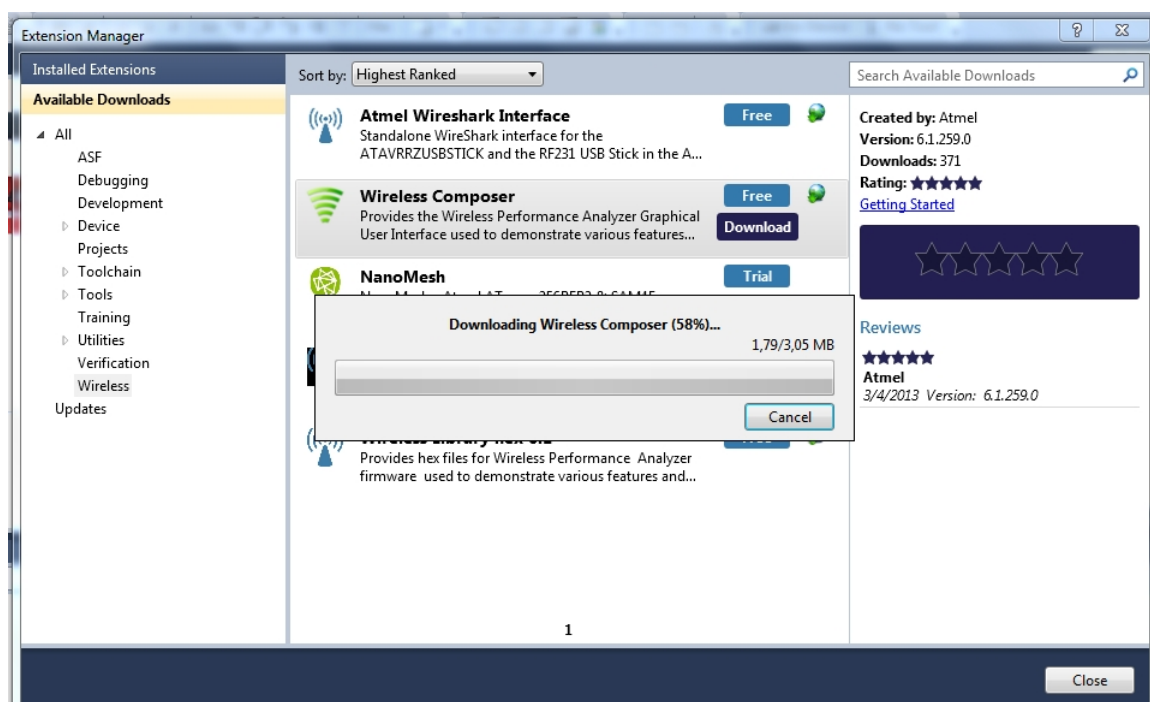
Extension Manager

?

Installed Extensions

Available Downloads

All
ASF
Debugging
Development
Device
Projects
Toolchain
Tools
Training
Utilities
Verification
Wireless
Updates

Sort by: Highest Ranked

Search Available Downloads

Atmel Wireshark Interface
Standalone WireShark interface for the ATAVRRZUSBSTICK and the RF231 USB Stick in the A...
Free

Wireless Composer
Provides the Wireless Performance Analyzer Graphical User Interface used to demonstrate various features...
Free
Download

NanoMesh
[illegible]
Trial

Downloading Wireless Composer (58%)...
1,79/3,05 MB
Cancel

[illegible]
Provides hex files for Wireless Performance Analyzer firmware used to demonstrate various features and...

1

Created by: Atmel
Version: 6.1.259.0
Downloads: 371
Rating: ★★★★★
Getting Started

Reviews
★★★★★
Atmel
3/4/2013 Version: 6.1.259.0

Close